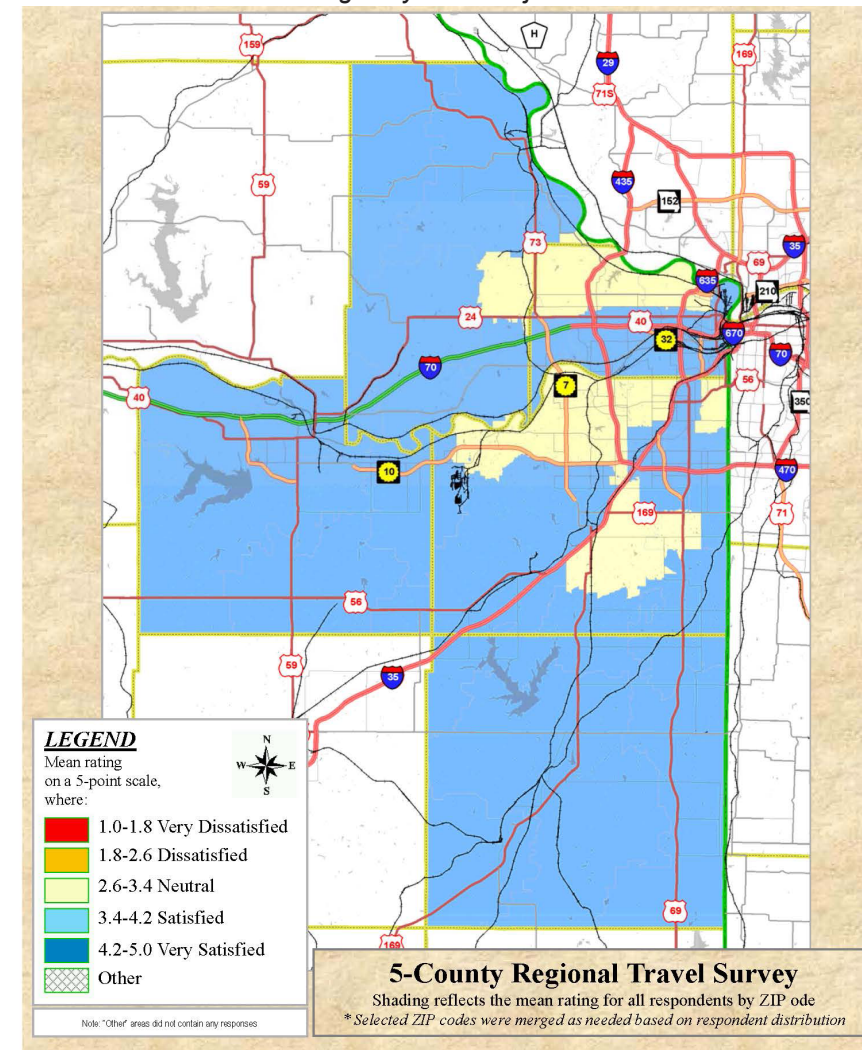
159
H
29
169
71S
59
435
152
73
35
635
69
210
24
40
670
32
70
70
7
56
40
350
10
470
169
71
56
59
35
LEGEND
Mean rating on a 5-point scale, where:
N
W
E
S
1.0-1.8 Very Dissatisfied
1.8-2.6 Dissatisfied
2.6-3.4 Neutral
3.4-4.2 Satisfied
4.2-5.0 Very Satisfied
Other
Note: "Other" areas did not contain any responses
69
169
5-County Regional Travel Survey
Shading reflects the mean rating for all respondents by ZIP ode
*Selected ZIP codes were merged as needed based on respondent distribution